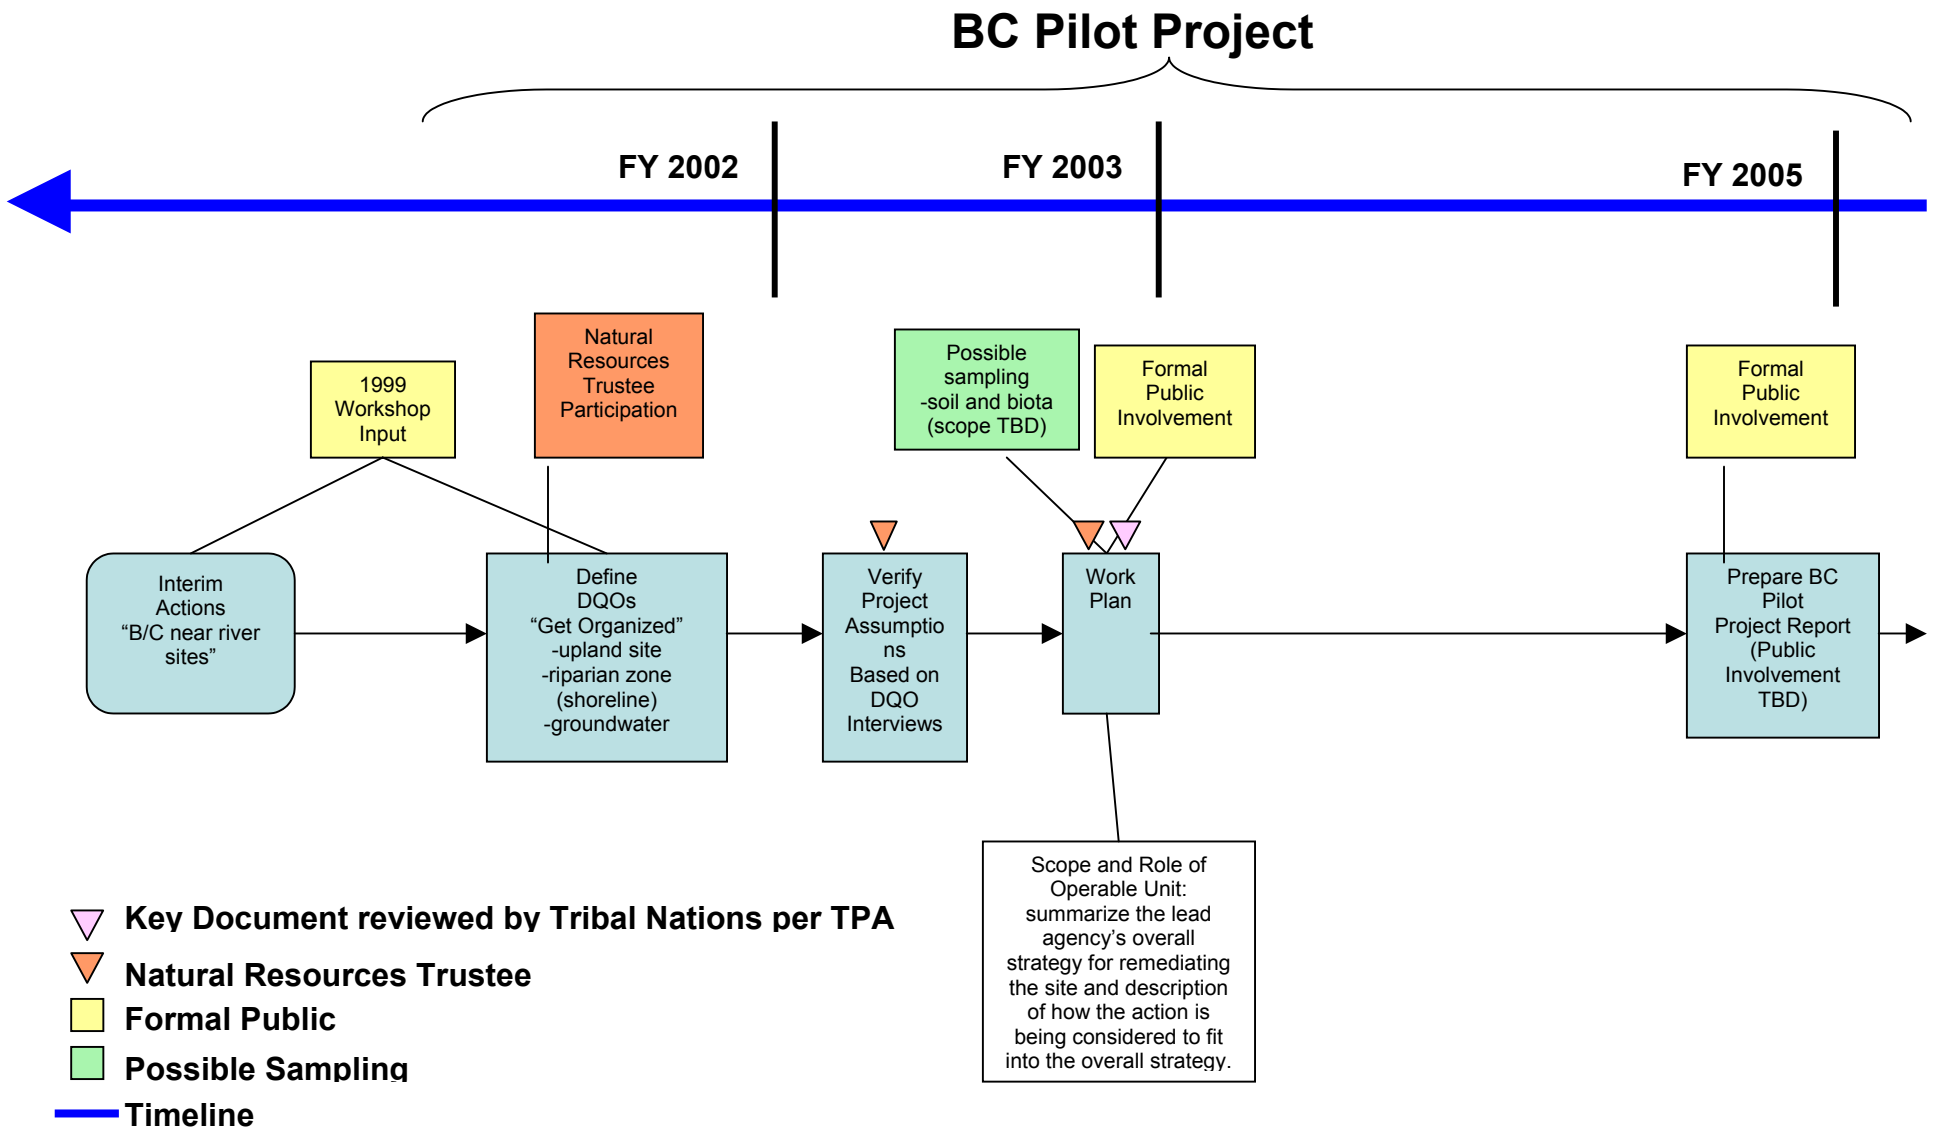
BC Pilot Project

FY 2002

FY 2003

FY 2005

1999 Workshop Input

Natural Resources Trustee Participation

Possible sampling -soil and biota (scope TBD)

Formal Public Involvement

Formal Public Involvement

Interim Actions "B/C near river sites"

Define DQOs "Get Organized" -upland site -riparian zone (shoreline) -groundwater

Verify Project Assumptio ns Based on DQO Interviews

Work Plan

Prepare BC Pilot Project Report (Public Involvement TBD)

Scope and Role of Operable Unit: summarize the lead agency's overall strategy for remediating the site and description of how the action is being considered to fit into the overall strategy.

Key Document reviewed by Tribal Nations per TPA

Natural Resources Trustee

Formal Public

Possible Sampling

Timeline